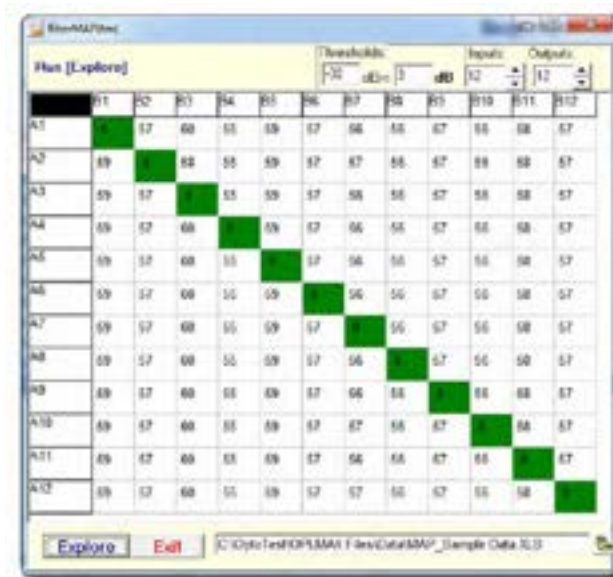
FiberMAPView

Run [Explore]

Thresholds: -30 dB< 3 dB

Inputs: 12

Outputs: 12

| | B1 | B2 | B3 | B4 | B5 | B6 | B7 | B8 | B9 | B10 | B11 | B12 |
|---|---|---|---|---|---|---|---|---|---|---|---|---|
| A1 | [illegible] | 57 | 60 | 55 | 59 | 57 | 56 | 55 | 57 | 55 | 58 | 57 |
| A2 | 59 | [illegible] | 60 | 55 | 59 | 57 | 57 | 56 | 57 | 55 | 58 | 57 |
| A3 | 59 | 57 | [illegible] | 55 | 59 | 57 | 56 | 56 | 57 | 55 | 58 | 57 |
| A4 | 59 | 57 | 60 | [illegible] | 59 | 57 | 56 | 56 | 57 | 55 | 58 | 57 |
| A5 | 59 | 57 | 60 | 55 | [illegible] | 57 | 56 | 56 | 57 | 55 | 58 | 57 |
| A6 | 59 | 57 | 60 | 55 | 59 | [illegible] | 56 | 56 | 57 | 55 | 58 | 57 |
| A7 | 59 | 57 | 60 | 55 | 59 | 57 | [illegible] | 55 | 57 | 55 | 58 | 57 |
| A8 | 59 | 57 | 60 | 55 | 59 | 57 | 56 | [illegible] | 57 | 55 | 58 | 57 |
| A9 | 59 | 57 | 60 | 55 | 59 | 57 | 56 | 55 | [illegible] | 55 | 58 | 57 |
| A10 | 59 | 57 | 60 | 55 | 59 | 57 | 57 | 56 | 57 | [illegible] | 58 | 57 |
| A11 | 59 | 57 | 60 | 55 | 59 | 57 | 56 | 56 | 57 | 55 | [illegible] | 57 |
| A12 | 59 | 57 | 60 | 55 | 59 | 57 | 57 | 56 | 57 | 55 | 58 | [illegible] |

Explore Exit C:\OptoTest\OPLMAX Files\Data\MAP_Sample Data.XLS